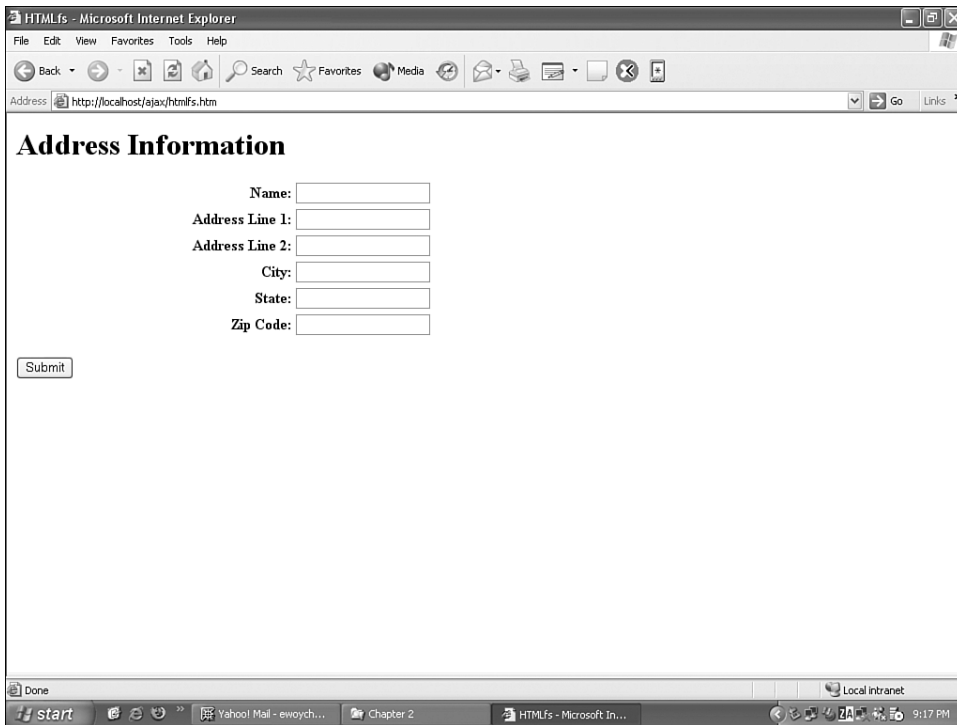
HTMLfs - Microsoft Internet Explorer

File Edit View Favorites Tools Help

Back Search Favorites Media

Address http://localhost/ajax/htmlfs.htm Go Links

# Address Information

Name:
Address Line 1:
Address Line 2:
City:
State:
Zip Code:

Submit

Done

Local intranet

start Yahoo! Mail - ewoych... Chapter 2 HTMLfs - Microsoft In... 9:17 PM